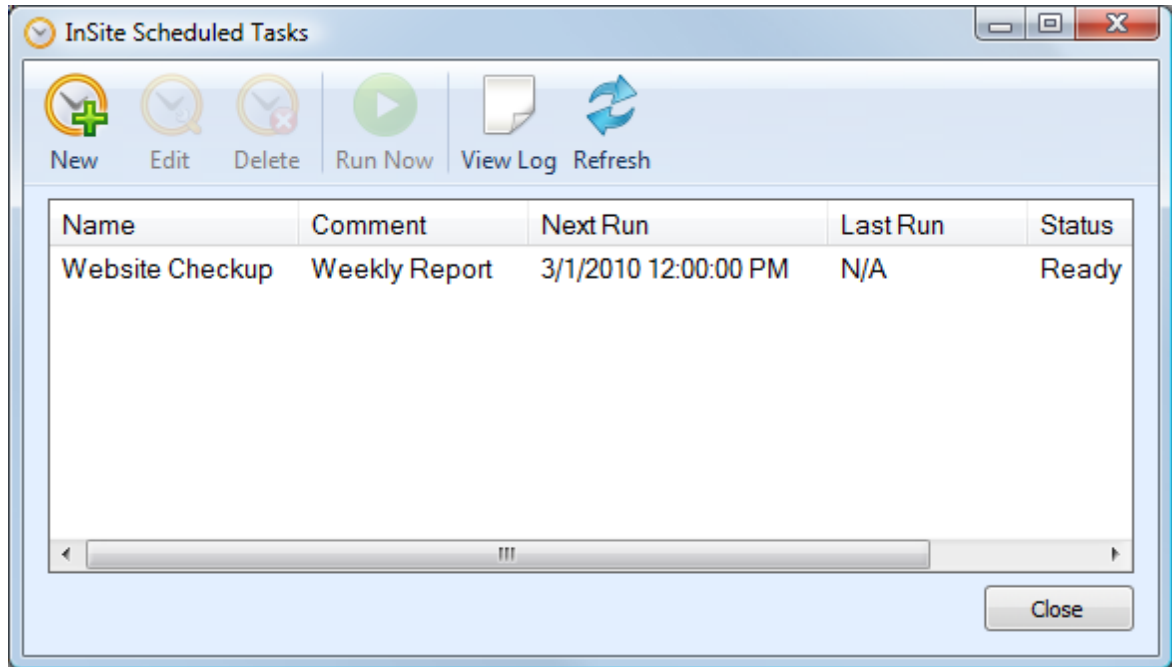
InSite Scheduled Tasks

New Edit Delete Run Now View Log Refresh

| Name | Comment | Next Run | Last Run | Status |
|---|---|---|---|---|
| Website Checkup | Weekly Report | 3/1/2010 12:00:00 PM | N/A | Ready |

Close